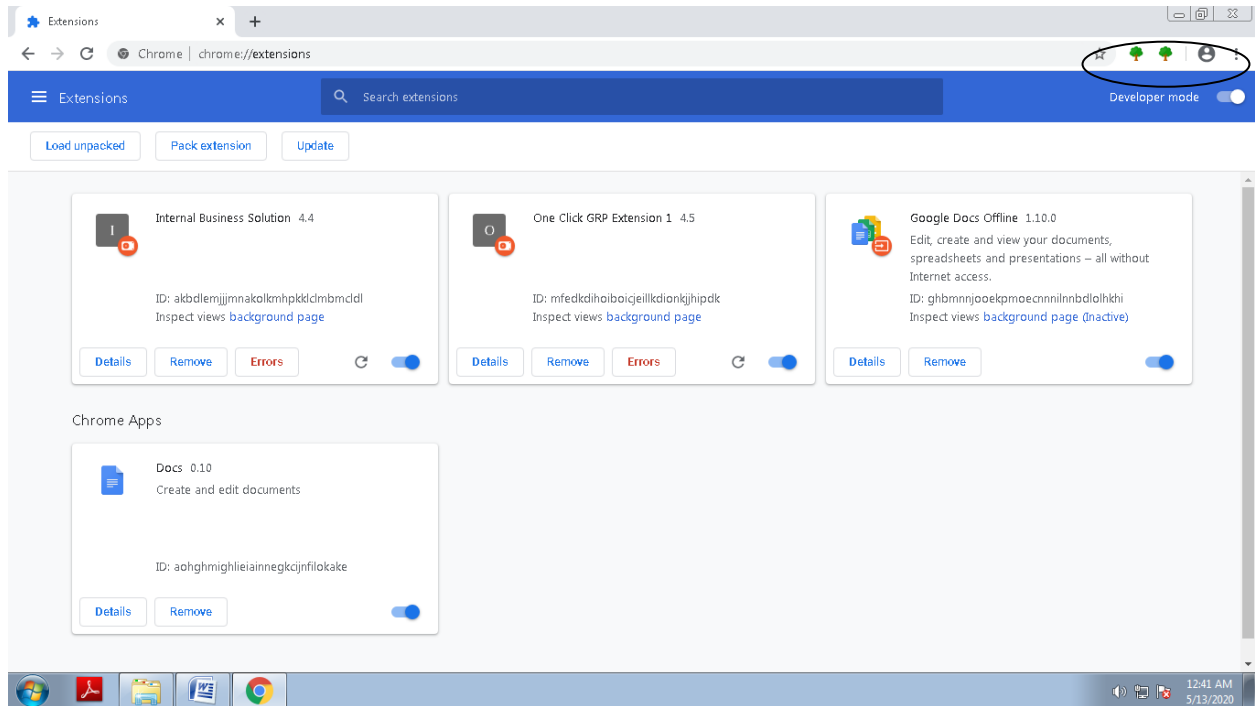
Extensions ×
+

Chrome | chrome://extensions

Extensions
Search extensions
Developer mode

Load unpacked
Pack extension
Update

I
Internal Business Solution 4.4
ID: akbdlemjjjmnakolkmhpkklclmbmcldl
Inspect views background page
Details
Remove
Errors

O
One Click GRP Extension 1 4.5
ID: mfedkdihoiboicjeillkdionkjjhipdk
Inspect views background page
Details
Remove
Errors

Google Docs Offline 1.10.0
Edit, create and view your documents, spreadsheets and presentations – all without Internet access.
ID: ghbmnnjooekpmoecnnnilnnbdlolhkhi
Inspect views background page (Inactive)
Details
Remove

Chrome Apps

Docs 0.10
Create and edit documents
ID: aohghmighlieiainnegkcijnfilokake
Details
Remove

12:41 AM
5/13/2020